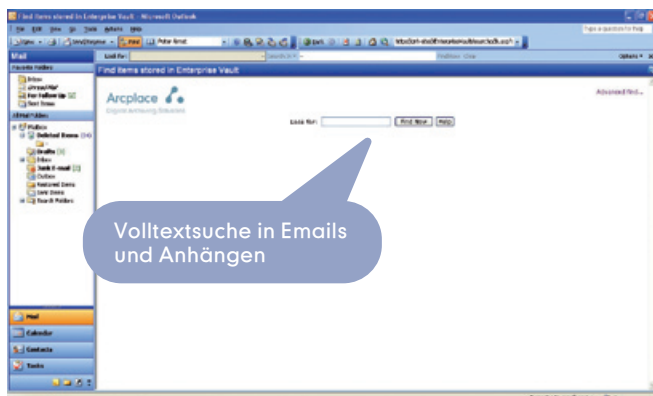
Find items stored in Enterprise Vault - Microsoft Outlook

File Edit View Go Tools Actions Help

Type a question for help

New | Reply | Reply to All | Forward | Find | Peter Ernst

Mail

Look for: | Search In | Find Now | Clear | Options

Favorite Folders

Inbox

Unread Mail

For Follow Up

Sent Items

All Mail Folders

Mailbox

Deleted Items

Drafts

Inbox

Junk E-mail

Outbox

Restored Items

Sent Items

Search Folders

Find items stored in Enterprise Vault

Arcplace

Advanced Find...

Look for: | Find Now | Help

Volltextsuche in Emails und Anhängen

Mail

Calendar

Contacts

Tasks